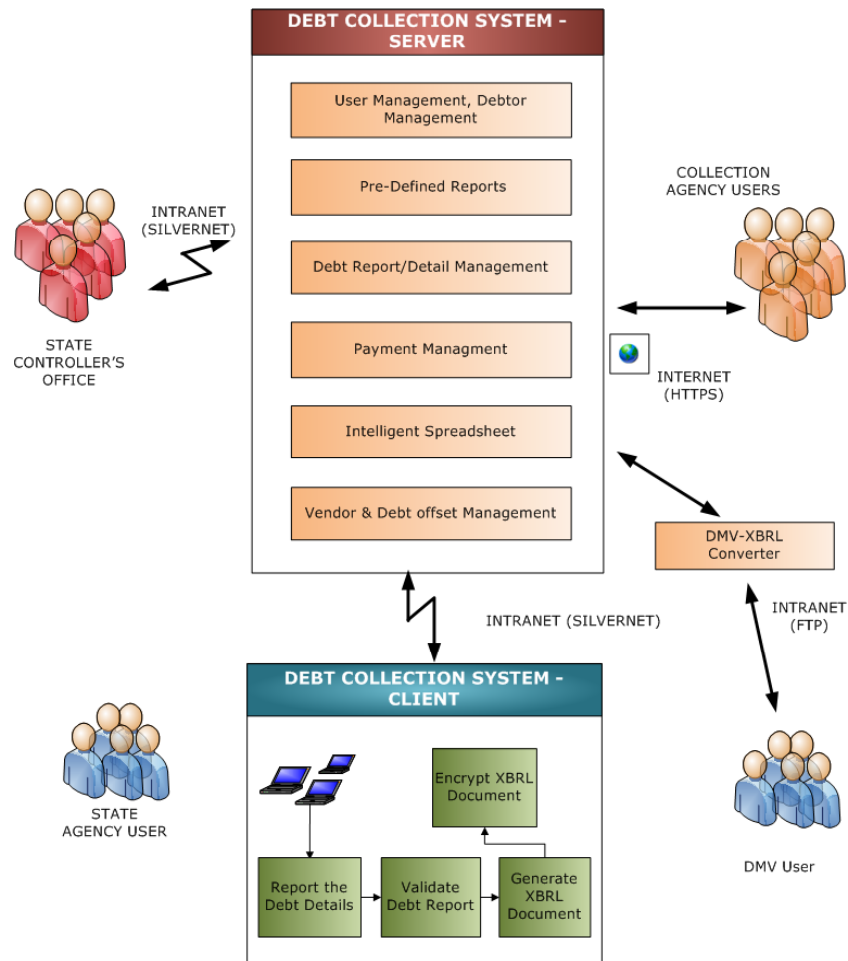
DEBT COLLECTION SYSTEM - SERVER

User Management, Debtor Management

Pre-Defined Reports

Debt Report/Detail Management

Payment Managment

Intelligent Spreadsheet

Vendor & Debt offset Management

INTRANET (SILVERNET)

STATE CONTROLLER'S OFFICE

COLLECTION AGENCY USERS

INTERNET (HTTPS)

DMV-XBRL Converter

INTRANET (FTP)

INTRANET (SILVERNET)

DEBT COLLECTION SYSTEM - CLIENT

STATE AGENCY USER

Encrypt XBRL Document

Report the Debt Details

Validate Debt Report

Generate XBRL Document

DMV User